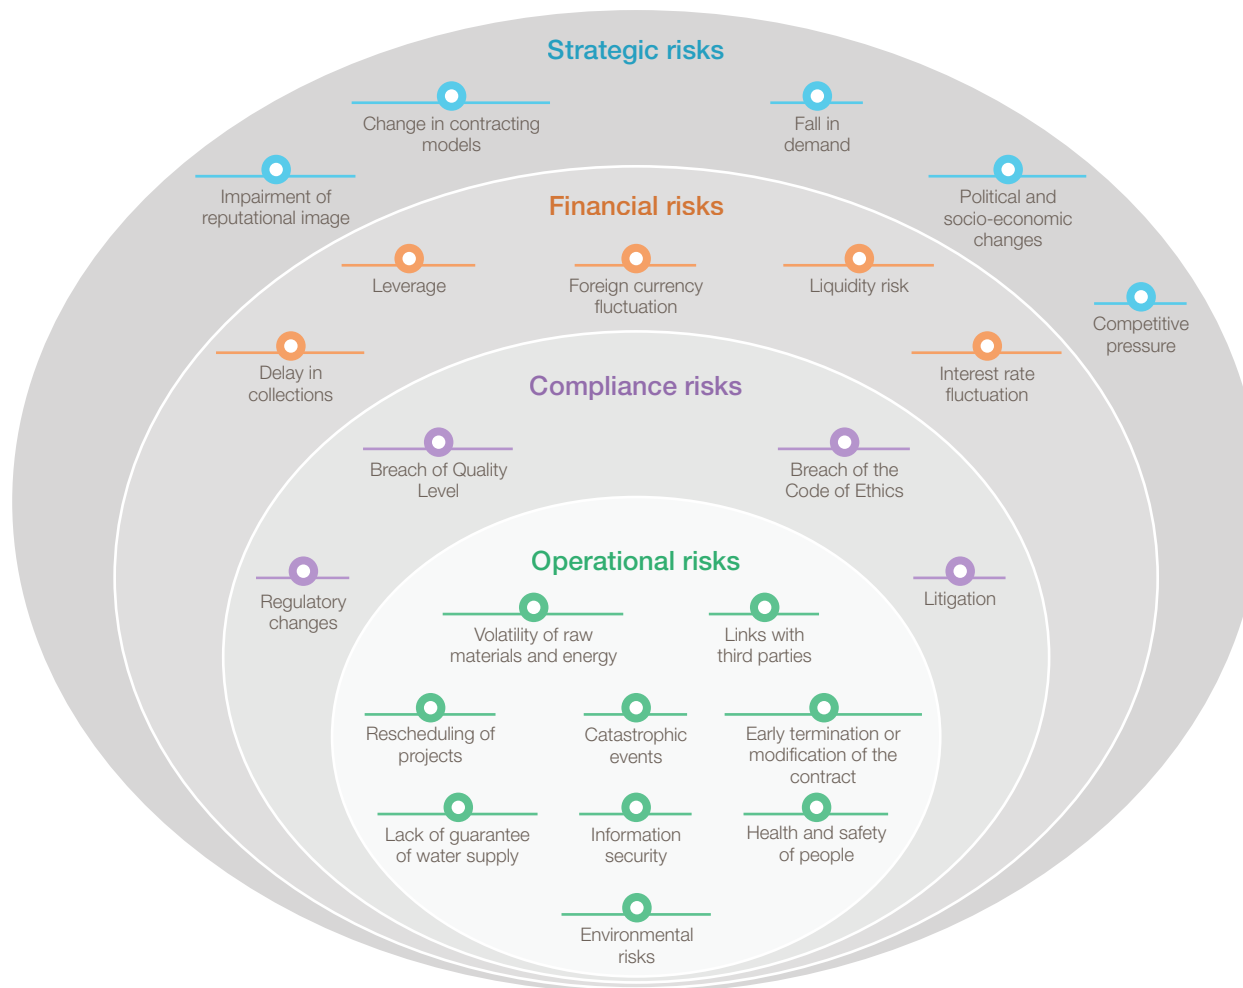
Strategic risks

Change in contracting models

Fall in demand

Impairment of reputational image

Political and socio-economic changes

Competitive pressure

Financial risks

Leverage

Foreign currency fluctuation

Liquidity risk

Delay in collections

Interest rate fluctuation

Compliance risks

Breach of Quality Level

Breach of the Code of Ethics

Regulatory changes

Litigation

Operational risks

Volatility of raw materials and energy

Links with third parties

Rescheduling of projects

Catastrophic events

Early termination or modification of the contract

Lack of guarantee of water supply

Information security

Health and safety of people

Environmental risks